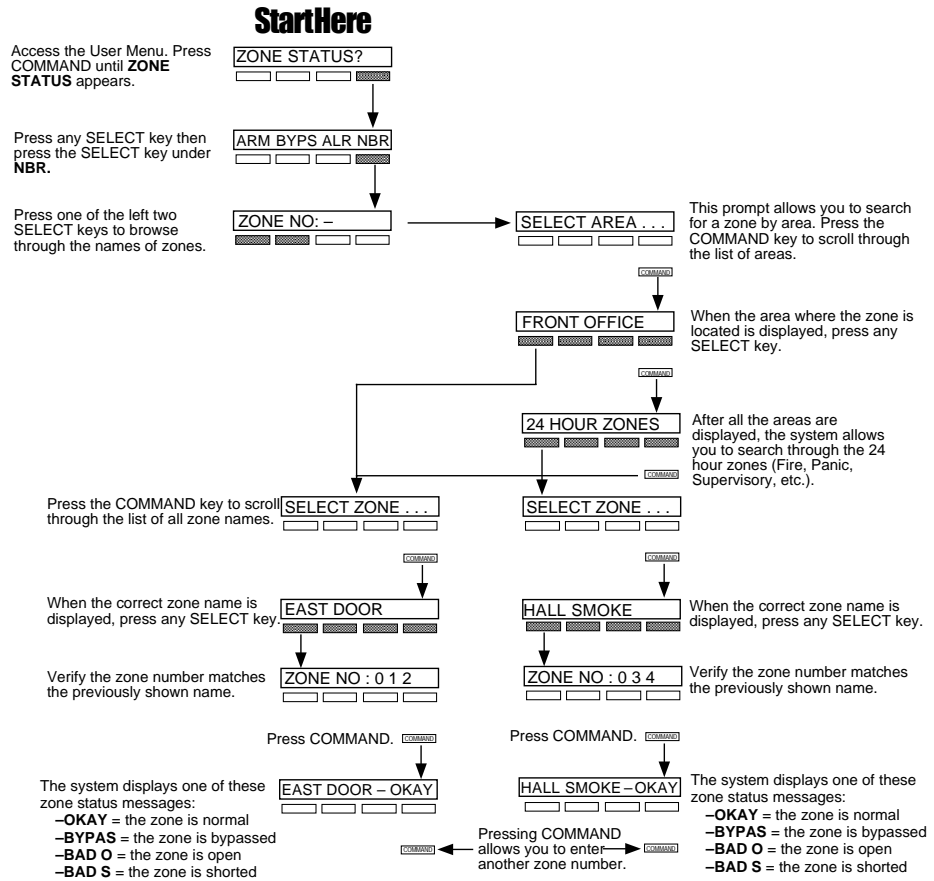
StartHere

Access the User Menu. Press COMMAND until **ZONE STATUS** appears.

ZONE STATUS?

Press any SELECT key then press the SELECT key under **NBR.**

ARM BYPS ALR NBR

Press one of the left two SELECT keys to browse through the names of zones.

ZONE NO: –

SELECT AREA . . .

This prompt allows you to search for a zone by area. Press the COMMAND key to scroll through the list of areas.

COMMAND

FRONT OFFICE

When the area where the zone is located is displayed, press any SELECT key.

COMMAND

24 HOUR ZONES

After all the areas are displayed, the system allows you to search through the 24 hour zones (Fire, Panic, Supervisory, etc.).

COMMAND

Press the COMMAND key to scroll through the list of all zone names.

SELECT ZONE . . .

SELECT ZONE . . .

COMMAND

COMMAND

When the correct zone name is displayed, press any SELECT key.

EAST DOOR

HALL SMOKE

When the correct zone name is displayed, press any SELECT key.

Verify the zone number matches the previously shown name.

ZONE NO : 0 1 2

ZONE NO : 0 3 4

Verify the zone number matches the previously shown name.

Press COMMAND. COMMAND

Press COMMAND. COMMAND

The system displays one of these zone status messages:
**–OKAY** = the zone is normal
**–BYPAS** = the zone is bypassed
**–BAD O** = the zone is open
**–BAD S** = the zone is shorted

EAST DOOR – OKAY

HALL SMOKE – OKAY

The system displays one of these zone status messages:
**–OKAY** = the zone is normal
**–BYPAS** = the zone is bypassed
**–BAD O** = the zone is open
**–BAD S** = the zone is shorted

COMMAND

Pressing COMMAND allows you to enter another zone number.

COMMAND